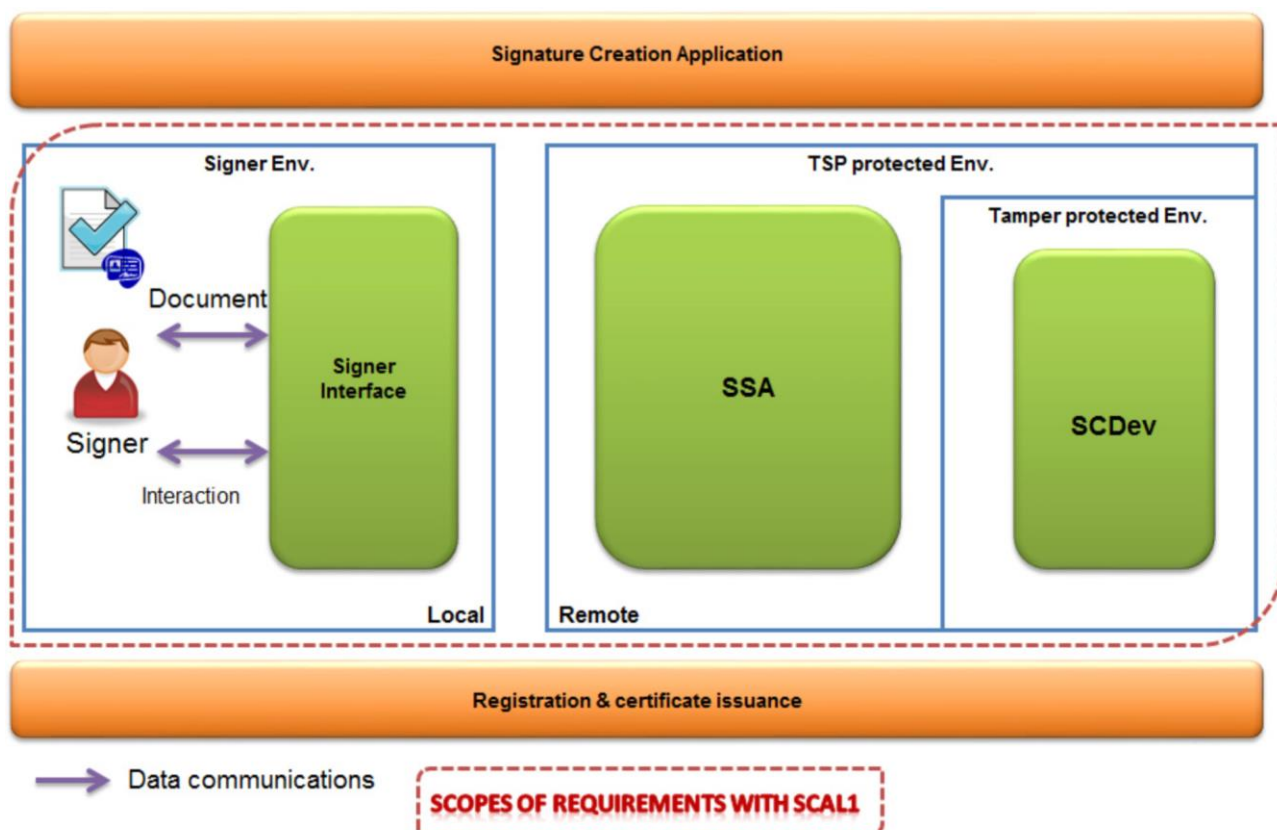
Signature Creation Application

Signer Env.

Document

Signer

Interaction

Signer Interface

Local

TSP protected Env.

Tamper protected Env.

SSA

SCDev

Remote

Registration & certificate issuance

Data communications

SCOPES OF REQUIREMENTS WITH SCAL1